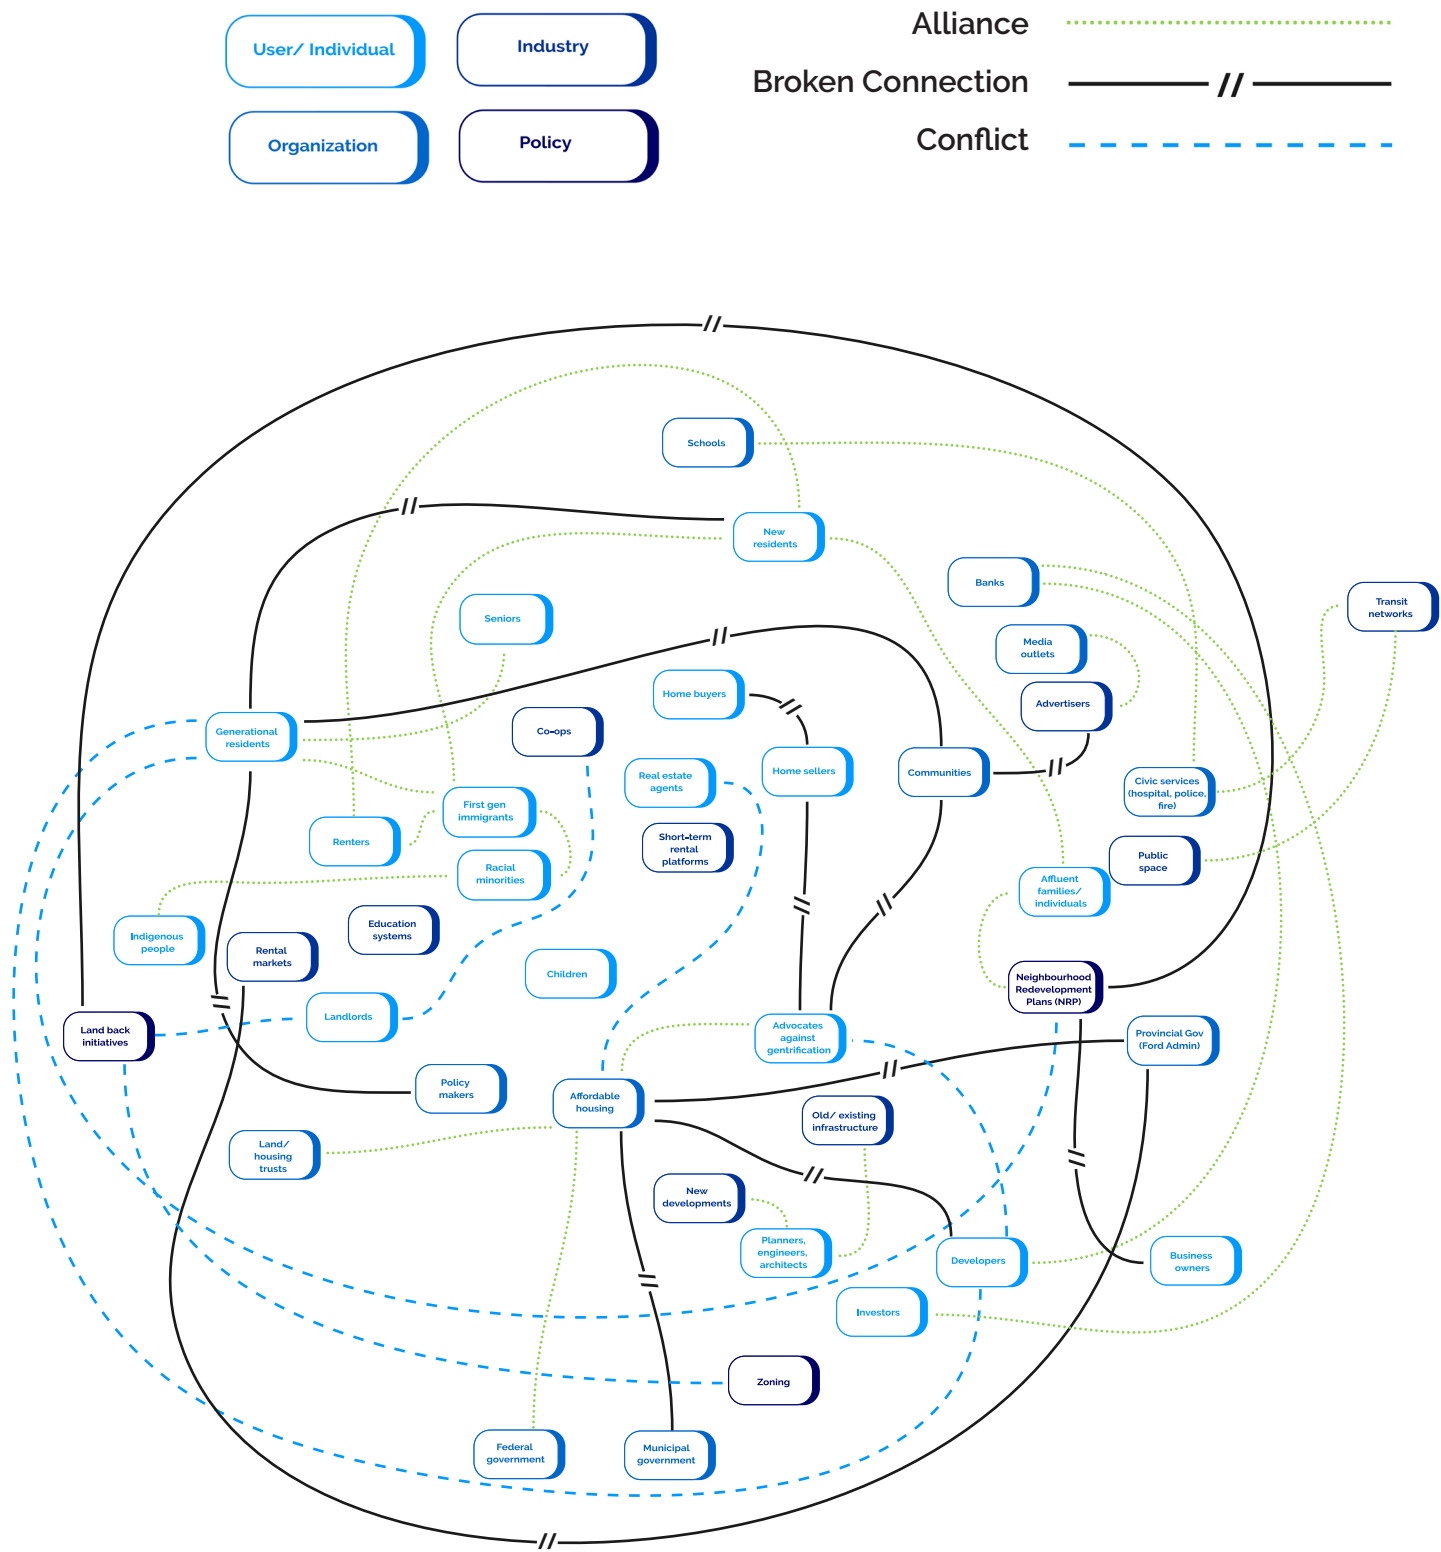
User/ Individual
Industry
Organization
Policy
Alliance
Broken Connection
Conflict

Schools
New residents
Banks
Transit networks
Media outlets
Seniors
Advertisers
Home buyers
Co-ops
Generational residents
Home sellers
Communities
Real estate agents
Civic services (hospital, police, fire)
First gen immigrants
Renters
Short-term rental platforms
Public space
Racial minorities
Affluent families/ individuals
Indigenous people
Education systems
Rental markets
Children
Neighbourhood Redevelopment Plans (NRP)
Land back initiatives
Landlords
Advocates against gentrification
Provincial Gov (Ford Admin)
Policy makers
Affordable housing
Old/ existing infrastructure
Land/ housing trusts
New developments
Planners, engineers, architects
Developers
Business owners
Investors
Zoning
Federal government
Municipal government